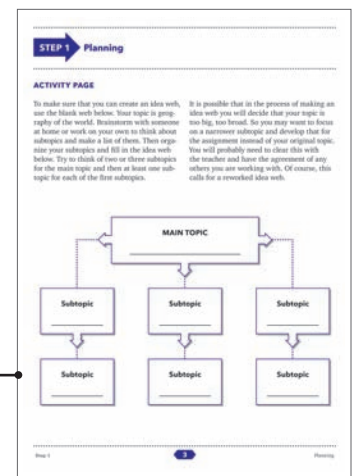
STEP 1 Planning

ACTIVITY PAGE

To make sure that you can create an idea web, use the blank web below. Your topic is geography of the world. Brainstorm with someone at home or work on your own to think about subtopics and make a list of them. Then organize your subtopics and fill in the idea web below. Try to think of two or three subtopics for the main topic and then at least one subtopic for each of the first subtopics.

It is possible that in the process of making an idea web you will decide that your topic is too big, too broad. So you may want to focus on a narrower subtopic and develop that for the assignment instead of your original topic. You will probably need to clear this with the teacher and have the agreement of any others you are working with. Of course, this calls for a reworked idea web.

MAIN TOPIC

Subtopic

Subtopic

Subtopic

Subtopic

Subtopic

Subtopic

Step 1

3

Planning